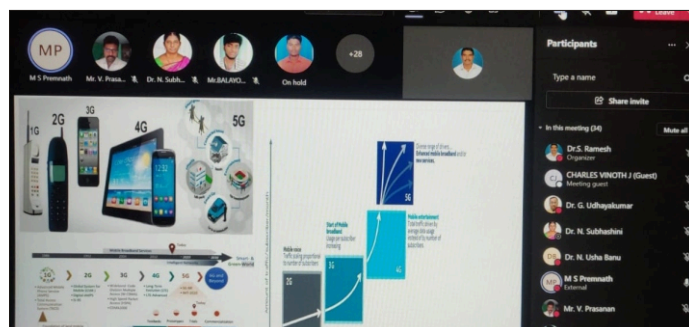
Leave

MP

M S Premnath

Mr. V. Prasa...

Dr. N. Subh...

Mr.BALAYO...

On hold

+28

Participants

Type a name

Share invite

In this meeting (34)

Mute all

Dr.S. Ramesh
Organizer

CHARLES VINOTH J (Guest)
Meeting guest

Dr. G. Udhayakumar

Dr. N. Subhashini

Dr. N. Usha Banu

M S Premnath
External

Mr. V. Prasanan

1G

2G

3G

4G

5G

2G

3G

4G

5G

2G

3G

4G

5G